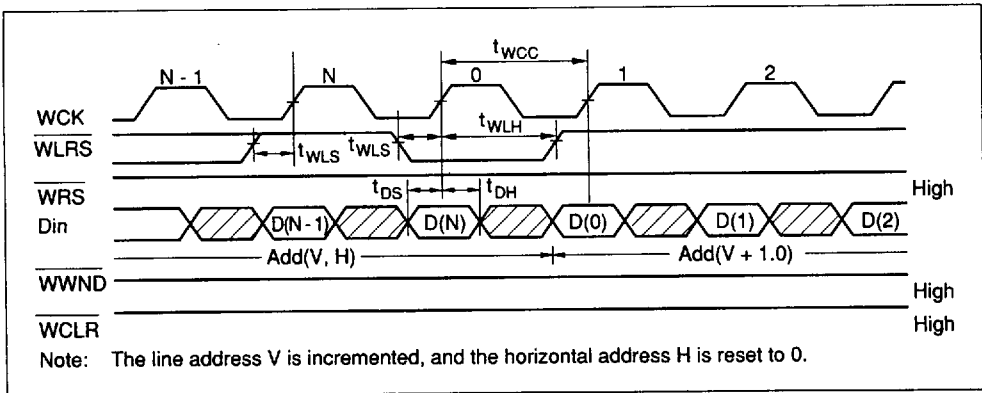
$t_{WCC}$

N - 1

N

0

1

2

WCK

$\overline{WLRS}$

$t_{WLS}$

$t_{WLS}$

$t_{WLH}$

$\overline{WRS}$

$t_{DS}$

$t_{DH}$

High

Din

D(N - 1)

D(N)

D(0)

D(1)

D(2)

Add(V, H)

Add(V + 1.0)

$\overline{WWND}$

High

$\overline{WCLR}$

High

Note: The line address V is incremented, and the horizontal address H is reset to 0.